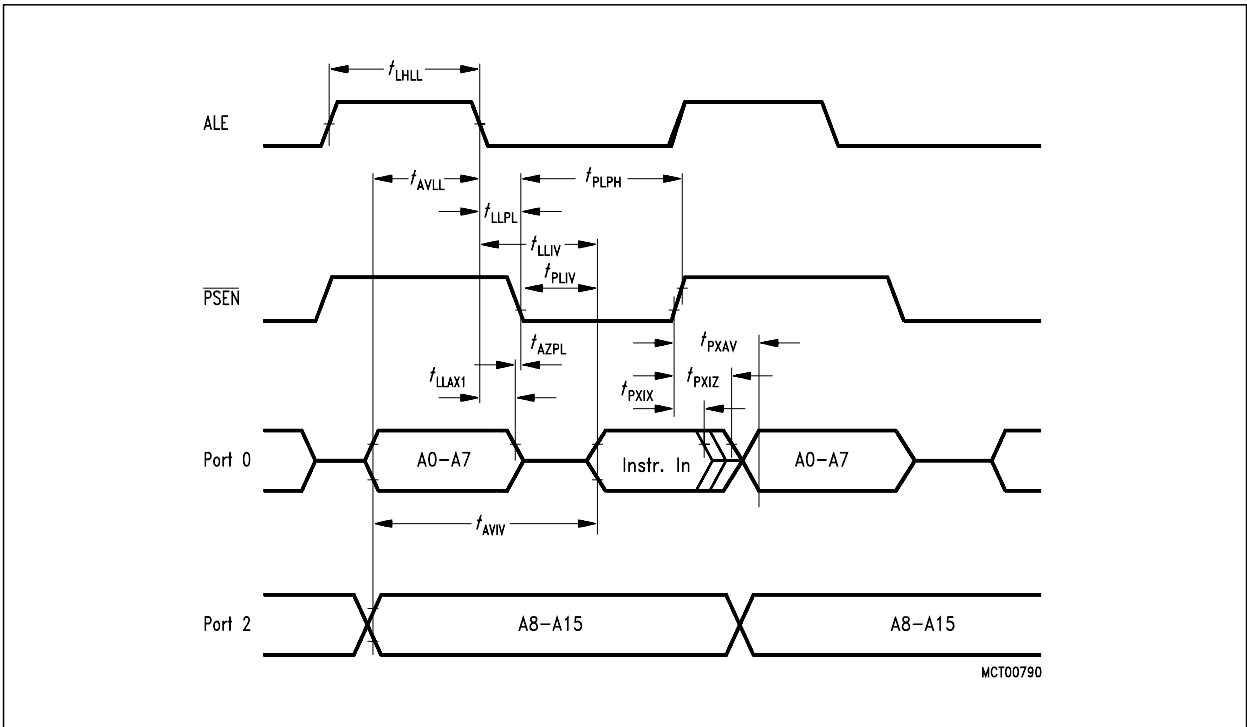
$t_{LHLL}$

ALE

$t_{AVLL}$

$t_{PLPH}$

$t_{LLPL}$

$t_{LLIV}$

$t_{PLIV}$

$\overline{PSEN}$

$t_{AZPL}$

$t_{PXAV}$

$t_{LLAX1}$

$t_{PXIX}$

$t_{PXIZ}$

Port 0

A0–A7

Instr. In

A0–A7

$t_{AVIV}$

Port 2

A8–A15

A8–A15

MCT00790